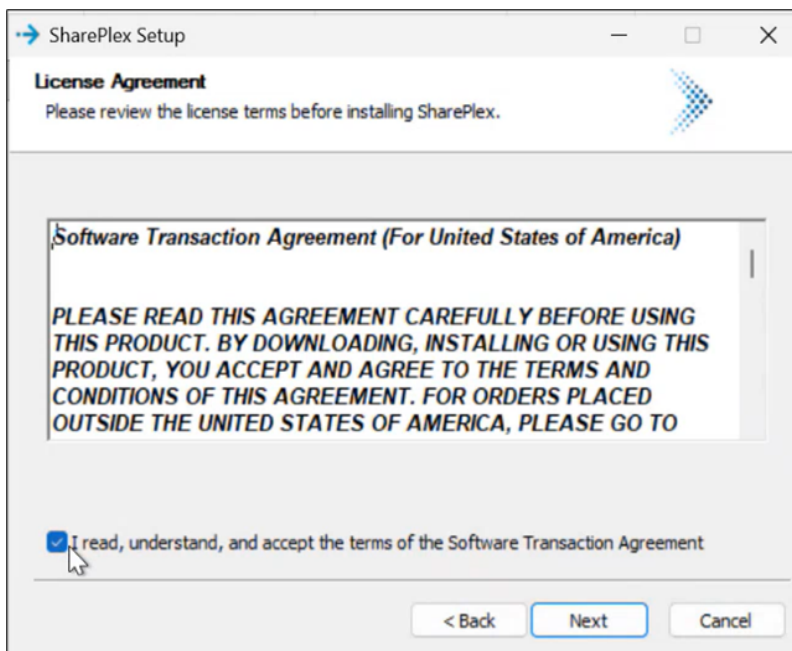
SharePlex Setup

License Agreement
Please review the license terms before installing SharePlex.

Software Transaction Agreement (For United States of America)

PLEASE READ THIS AGREEMENT CAREFULLY BEFORE USING THIS PRODUCT. BY DOWNLOADING, INSTALLING OR USING THIS PRODUCT, YOU ACCEPT AND AGREE TO THE TERMS AND CONDITIONS OF THIS AGREEMENT. FOR ORDERS PLACED OUTSIDE THE UNITED STATES OF AMERICA, PLEASE GO TO

I read, understand, and accept the terms of the Software Transaction Agreement

< Back
Next
Cancel